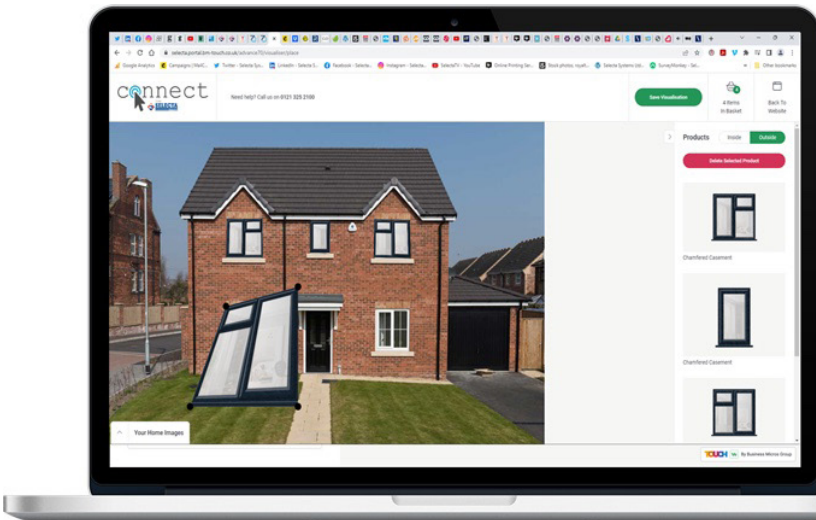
selecta.portal.bm-touch.co.uk/advance72/visualiser/place

Google Analytics Campaigns | MailC... Twitter - Selecta Sys... LinkedIn - Selecta S... Facebook - Selecta... Instagram - Selecta... SelectaTV - YouTube Online Printing Ser... Stock photos, royalt... Selecta Systems Ltd... SurveyMonkey - Sel... Other bookmarks

connect

Need help? Call us on 0121 325 2100

Save Visualisation

4 items in Basket

Back To Website

Products Inside Outside

Delete Selected Product

Chamfered Casement

Chamfered Casement

Your Home Images

TOUCH By Business Micros Group